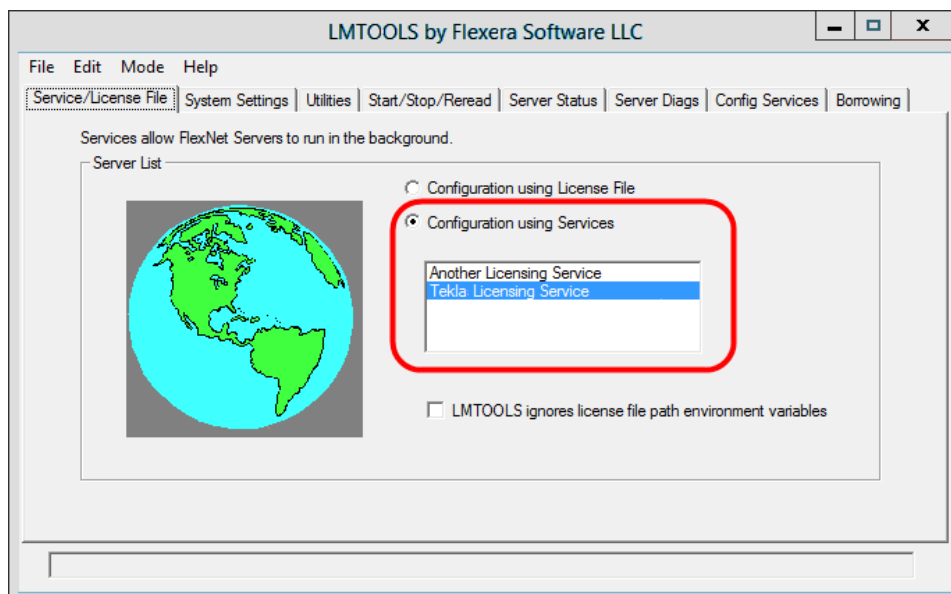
LMTOOLS by Flexera Software LLC

File Edit Mode Help

Service/License File | System Settings | Utilities | Start/Stop/Reread | Server Status | Server Diags | Config Services | Borrowing

Services allow FlexNet Servers to run in the background.

Server List

Configuration using License File

Configuration using Services

Another Licensing Service
Tekla Licensing Service

LMTOOLS ignores license file path environment variables